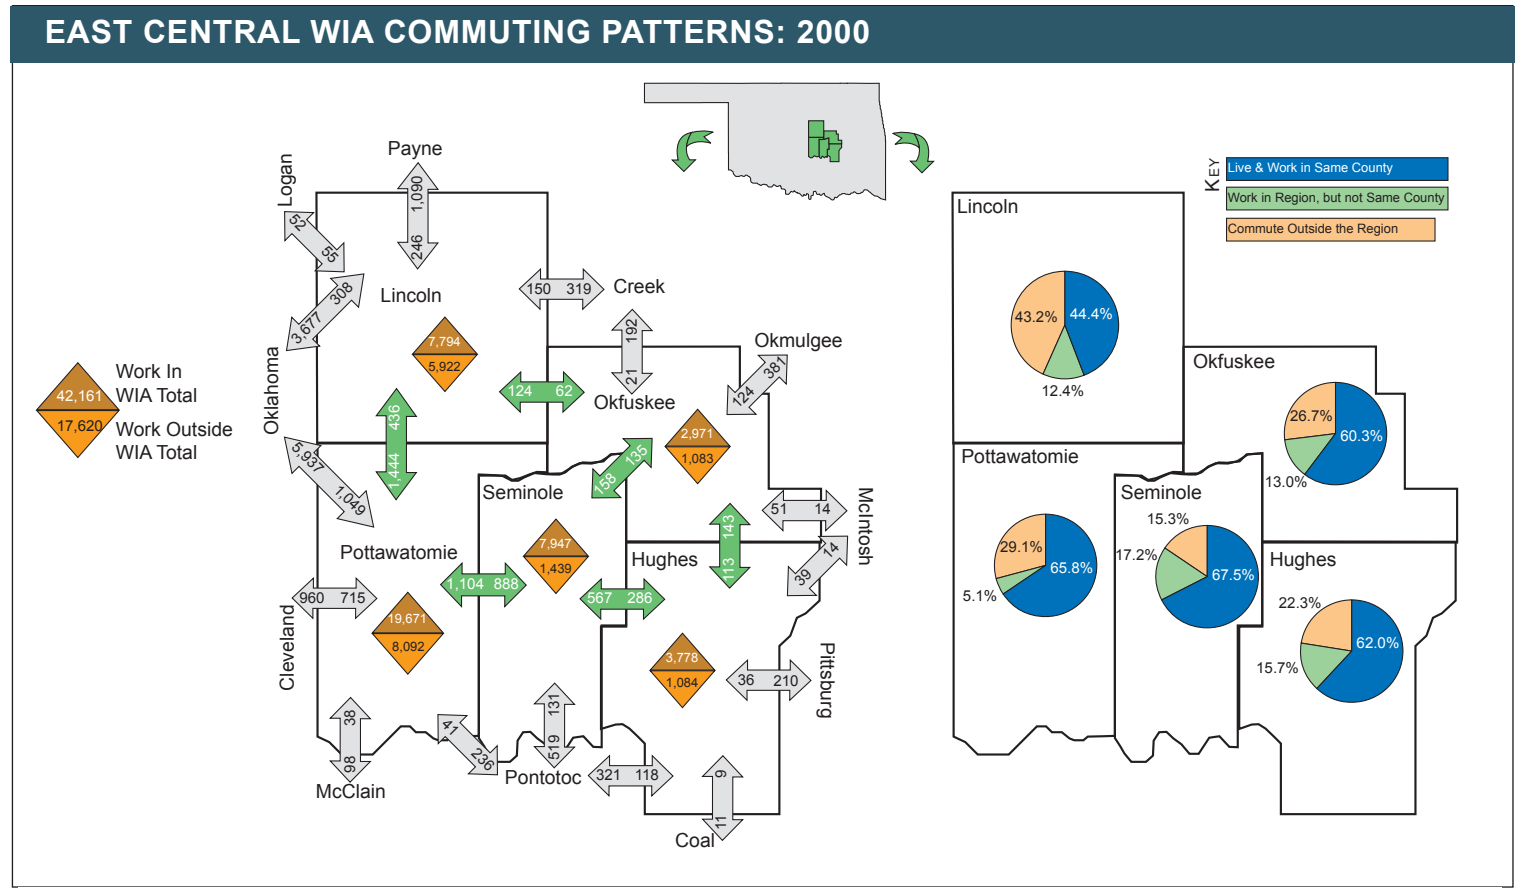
EAST CENTRAL WIA COMMUTING PATTERNS: 2000

42,161
17,620
Work In WIA Total
Work Outside WIA Total

Payne
1,090
246
Logan
52
55
308
3,677
Lincoln
7,794
5,922
150
319
Creek
192
21
Okmulgee
381
124
124
62
Okfuskee
Oklahoma
436
1,444
5,937
1,049
2,971
1,083
158
135
Seminole
51
14
McIntosh
7,947
1,439
Pottawatomie
143
113
Hughes
14
39
1,104
888
567
286
960
715
19,671
8,092
Cleveland
3,778
1,084
36
210
Pittsburg
38
98
McClain
41
236
131
519
Pontotoc
321
118
9
11
Coal

KEY
Live & Work in Same County
Work in Region, but not Same County
Commute Outside the Region

Lincoln
43.2%
44.4%
12.4%

Okfuskee
26.7%
60.3%
13.0%

Pottawatomie
29.1%
65.8%
5.1%

Seminole
15.3%
17.2%
67.5%

Hughes
22.3%
62.0%
15.7%